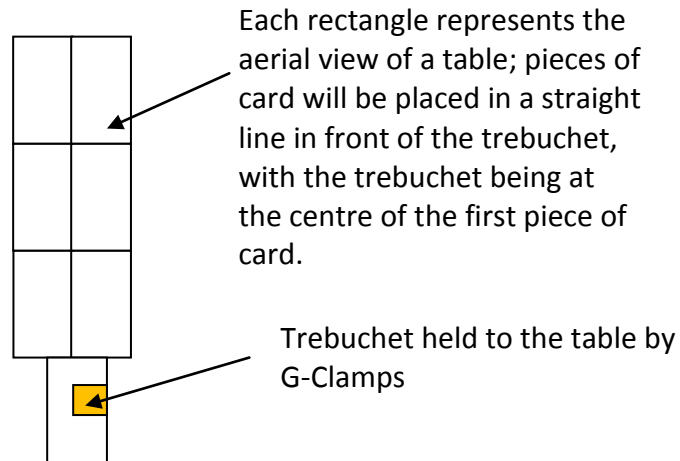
Each rectangle represents the aerial view of a table; pieces of card will be placed in a straight line in front of the trebuchet, with the trebuchet being at the centre of the first piece of card.

Trebuchet held to the table by G-Clamps